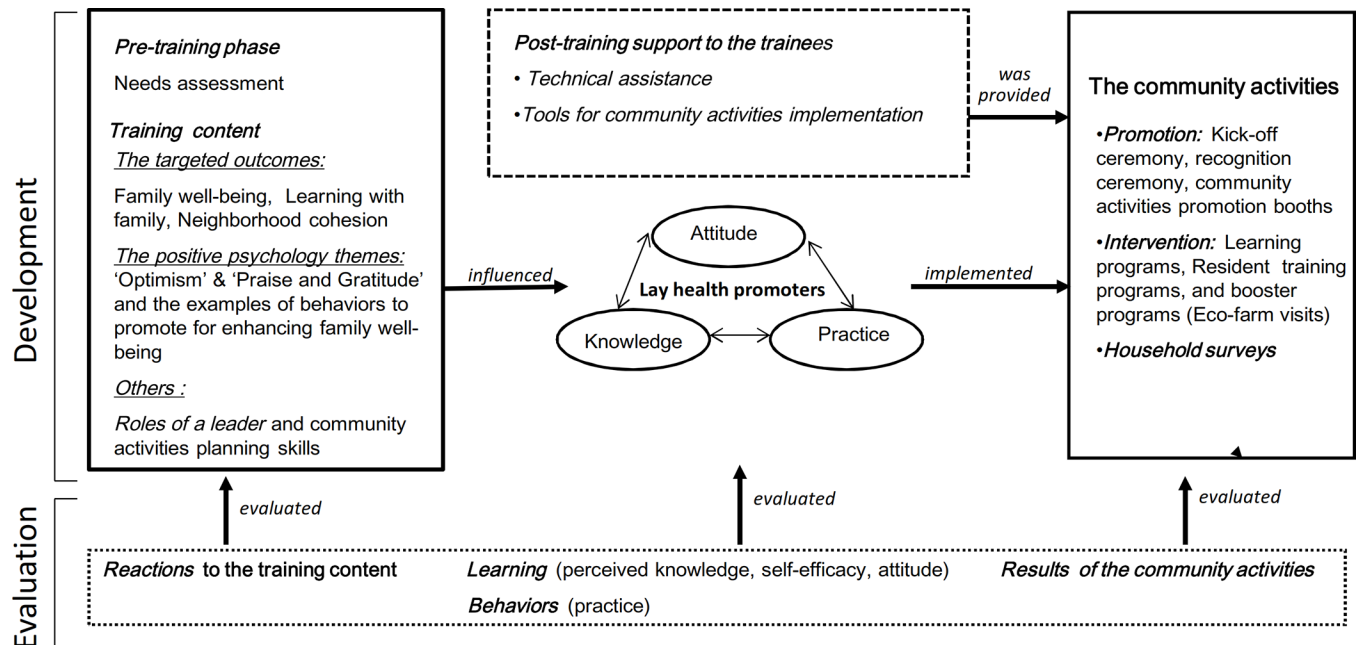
Development

Pre-training phase

Needs assessment

Training content

The targeted outcomes:

Family well-being, Learning with family, Neighborhood cohesion

The positive psychology themes: 'Optimism' & 'Praise and Gratitude' and the examples of behaviors to promote for enhancing family well-being

Others :

Roles of a leader and community activities planning skills

Post-training support to the trainees

• Technical assistance

•Tools for community activities implementation

was provided

The community activities

•Promotion: Kick-off ceremony, recognition ceremony, community activities promotion booths

•Intervention: Learning programs, Resident training programs, and booster programs (Eco-farm visits)

•Household surveys

influenced

Attitude

Lay health promoters

Knowledge

Practice

implemented

evaluated

evaluated

evaluated

Evaluation

Reactions to the training content

Learning (perceived knowledge, self-efficacy, attitude)

Behaviors (practice)

Results of the community activities